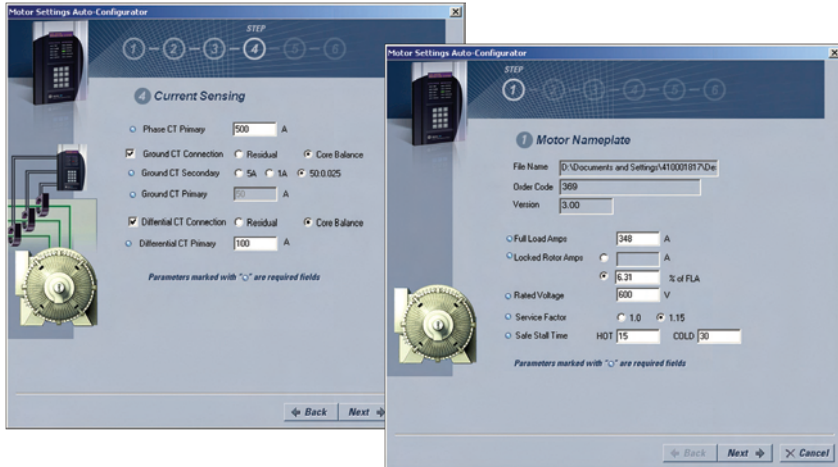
Motor Settings Auto-Configurator

STEP

1 - 2 - 3 - 4 - 5 - 6

4 Current Sensing

Phase CT Primary 500 A

Ground CT Connection Residual Core Balance

Ground CT Secondary 5A 1A 50:0.025

Ground CT Primary 50 A

Differential CT Connection Residual Core Balance

Differential CT Primary 100 A

Parameters marked with "○" are required fields

Back Next

Motor Settings Auto-Configurator

STEP

1 - 2 - 3 - 4 - 5 - 6

1 Motor Nameplate

File Name D:\Documents and Settings\410001817\De

Order Code 369

Version 3.00

Full Load Amps 348 A

Locked Rotor Amps A

6.31 % of FLA

Rated Voltage 600 V

Service Factor 1.0 1.15

Safe Stall Time HOT 15 COLD 30

Parameters marked with "○" are required fields

Back Next Cancel